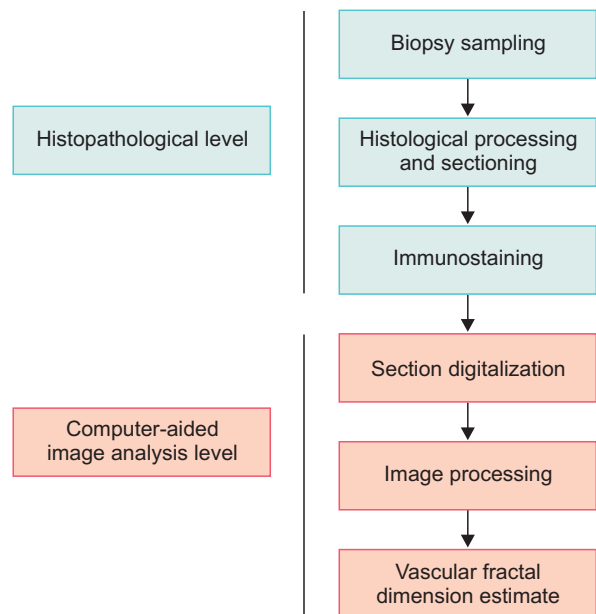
Histopathological level

Biopsy sampling

Histological processing and sectioning

Immunostaining

Computer-aided image analysis level

Section digitalization

Image processing

Vascular fractal dimension estimate